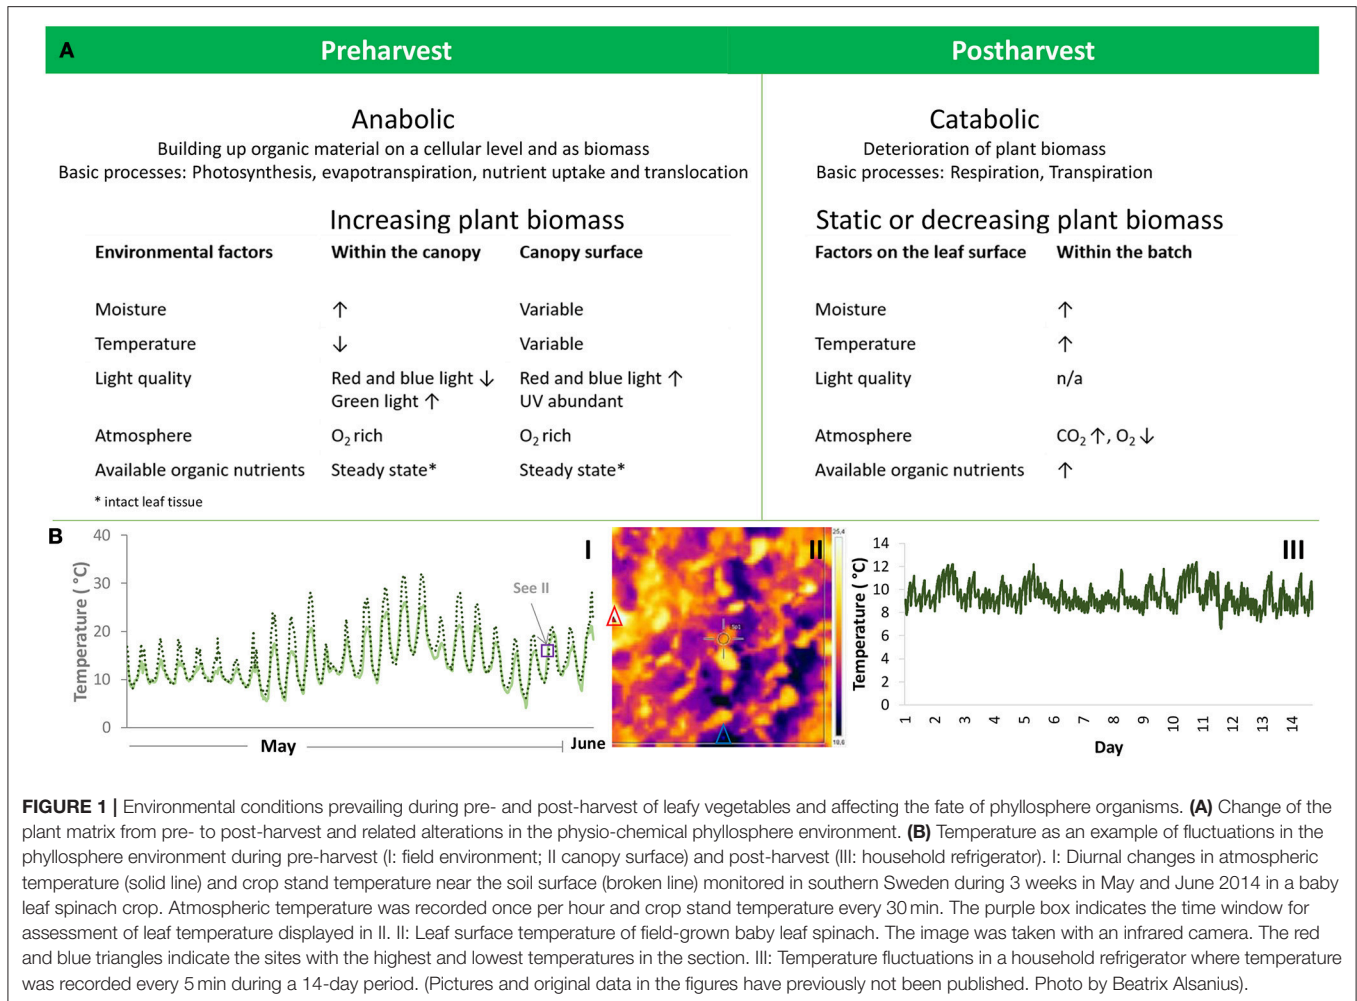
A

Preharvest

Postharvest

Anabolic
Building up organic material on a cellular level and as biomass
Basic processes: Photosynthesis, evapotranspiration, nutrient uptake and translocation

Increasing plant biomass

| Environmental factors | Within the canopy | Canopy surface |
|---|---|---|
| Moisture | ↑ | Variable |
| Temperature | ↓ | Variable |
| Light quality | Red and blue light ↓ Green light ↑ | Red and blue light ↑ UV abundant |
| Atmosphere | $O_2$ rich | $O_2$ rich |
| Available organic nutrients | Steady state* | Steady state* |

* intact leaf tissue

Catabolic
Deterioration of plant biomass
Basic processes: Respiration, Transpiration

Static or decreasing plant biomass

| Factors on the leaf surface | Within the batch |
|---|---|
| Moisture | ↑ |
| Temperature | ↑ |
| Light quality | n/a |
| Atmosphere | $CO_2$ ↑, $O_2$ ↓ |
| Available organic nutrients | ↑ |

B

40 30 20 10 0
Temperature ( °C)
I
See II
May
June

II
25.4
10.6

III
14 12 10 8 6 4 2 0
Temperature ( °C)
1 2 3 4 5 6 7 8 9 10 11 12 13 14
Day

FIGURE 1 | Environmental conditions prevailing during pre- and post-harvest of leafy vegetables and affecting the fate of phyllosphere organisms. (A) Change of the plant matrix from pre- to post-harvest and related alterations in the physio-chemical phyllosphere environment. (B) Temperature as an example of fluctuations in the phyllosphere environment during pre-harvest (I: field environment; II canopy surface) and post-harvest (III: household refrigerator). I: Diurnal changes in atmospheric temperature (solid line) and crop stand temperature near the soil surface (broken line) monitored in southern Sweden during 3 weeks in May and June 2014 in a baby leaf spinach crop. Atmospheric temperature was recorded once per hour and crop stand temperature every 30 min. The purple box indicates the time window for assessment of leaf temperature displayed in II. II: Leaf surface temperature of field-grown baby leaf spinach. The image was taken with an infrared camera. The red and blue triangles indicate the sites with the highest and lowest temperatures in the section. III: Temperature fluctuations in a household refrigerator where temperature was recorded every 5 min during a 14-day period. (Pictures and original data in the figures have previously not been published). Photo by Beatrix Alsanius).